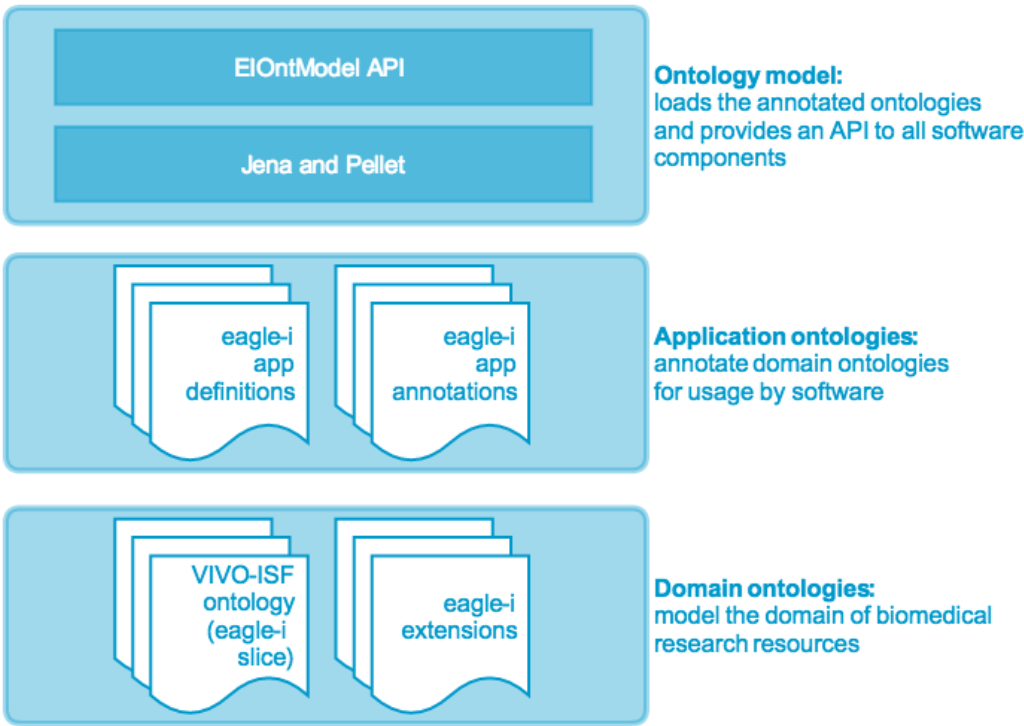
EIOntModel API

Jena and Pellet

Ontology model:
loads the annotated ontologies and provides an API to all software components

eagle-i app definitions

eagle-i app annotations

Application ontologies:
annotate domain ontologies for usage by software

VIVO-ISF ontology (eagle-i slice)

eagle-i extensions

Domain ontologies:
model the domain of biomedical research resources